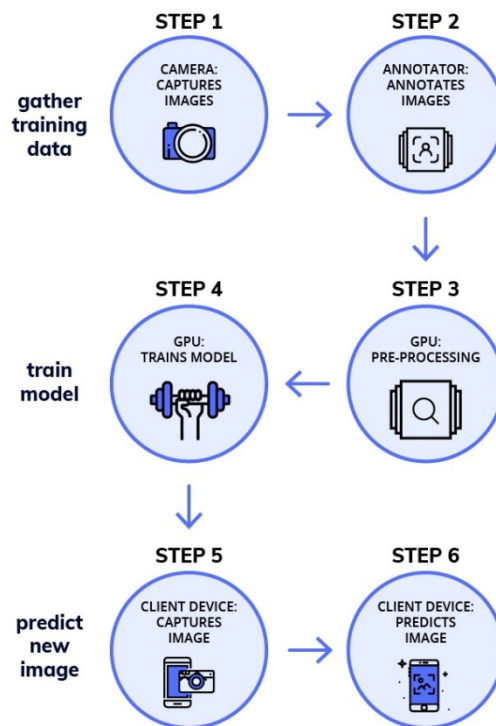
STEP 1

STEP 2

gather training data

CAMERA: CAPTURES IMAGES

ANNOTATOR: ANNOTATES IMAGES

STEP 4

STEP 3

train model

GPU: TRAINS MODEL

GPU: PRE-PROCESSING

STEP 5

STEP 6

predict new image

CLIENT DEVICE: CAPTURES IMAGE

CLIENT DEVICE: PREDICTS IMAGE